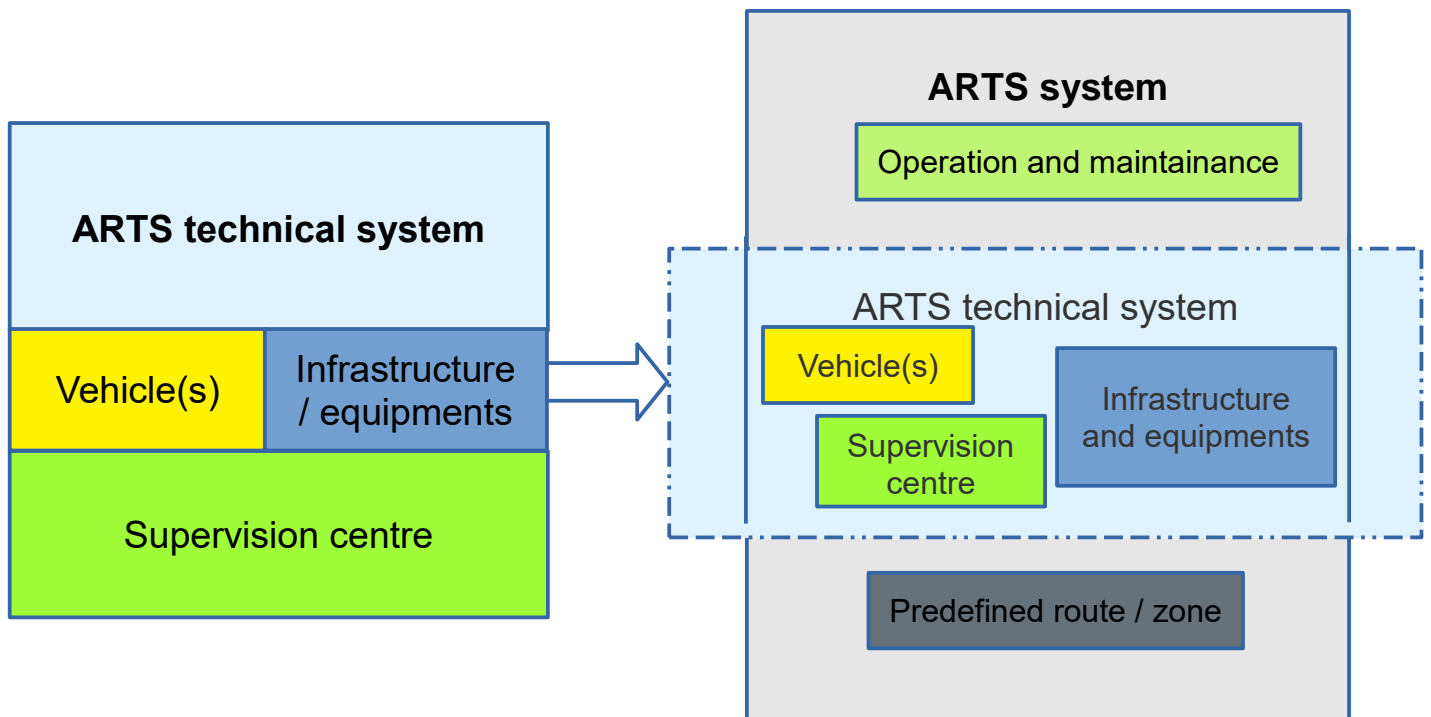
ARTS technical system

Vehicle(s)

Infrastructure / equipments

Supervision centre

ARTS system

Operation and maintainance

ARTS technical system

Vehicle(s)

Supervision centre

Infrastructure and equipments

Predefined route / zone